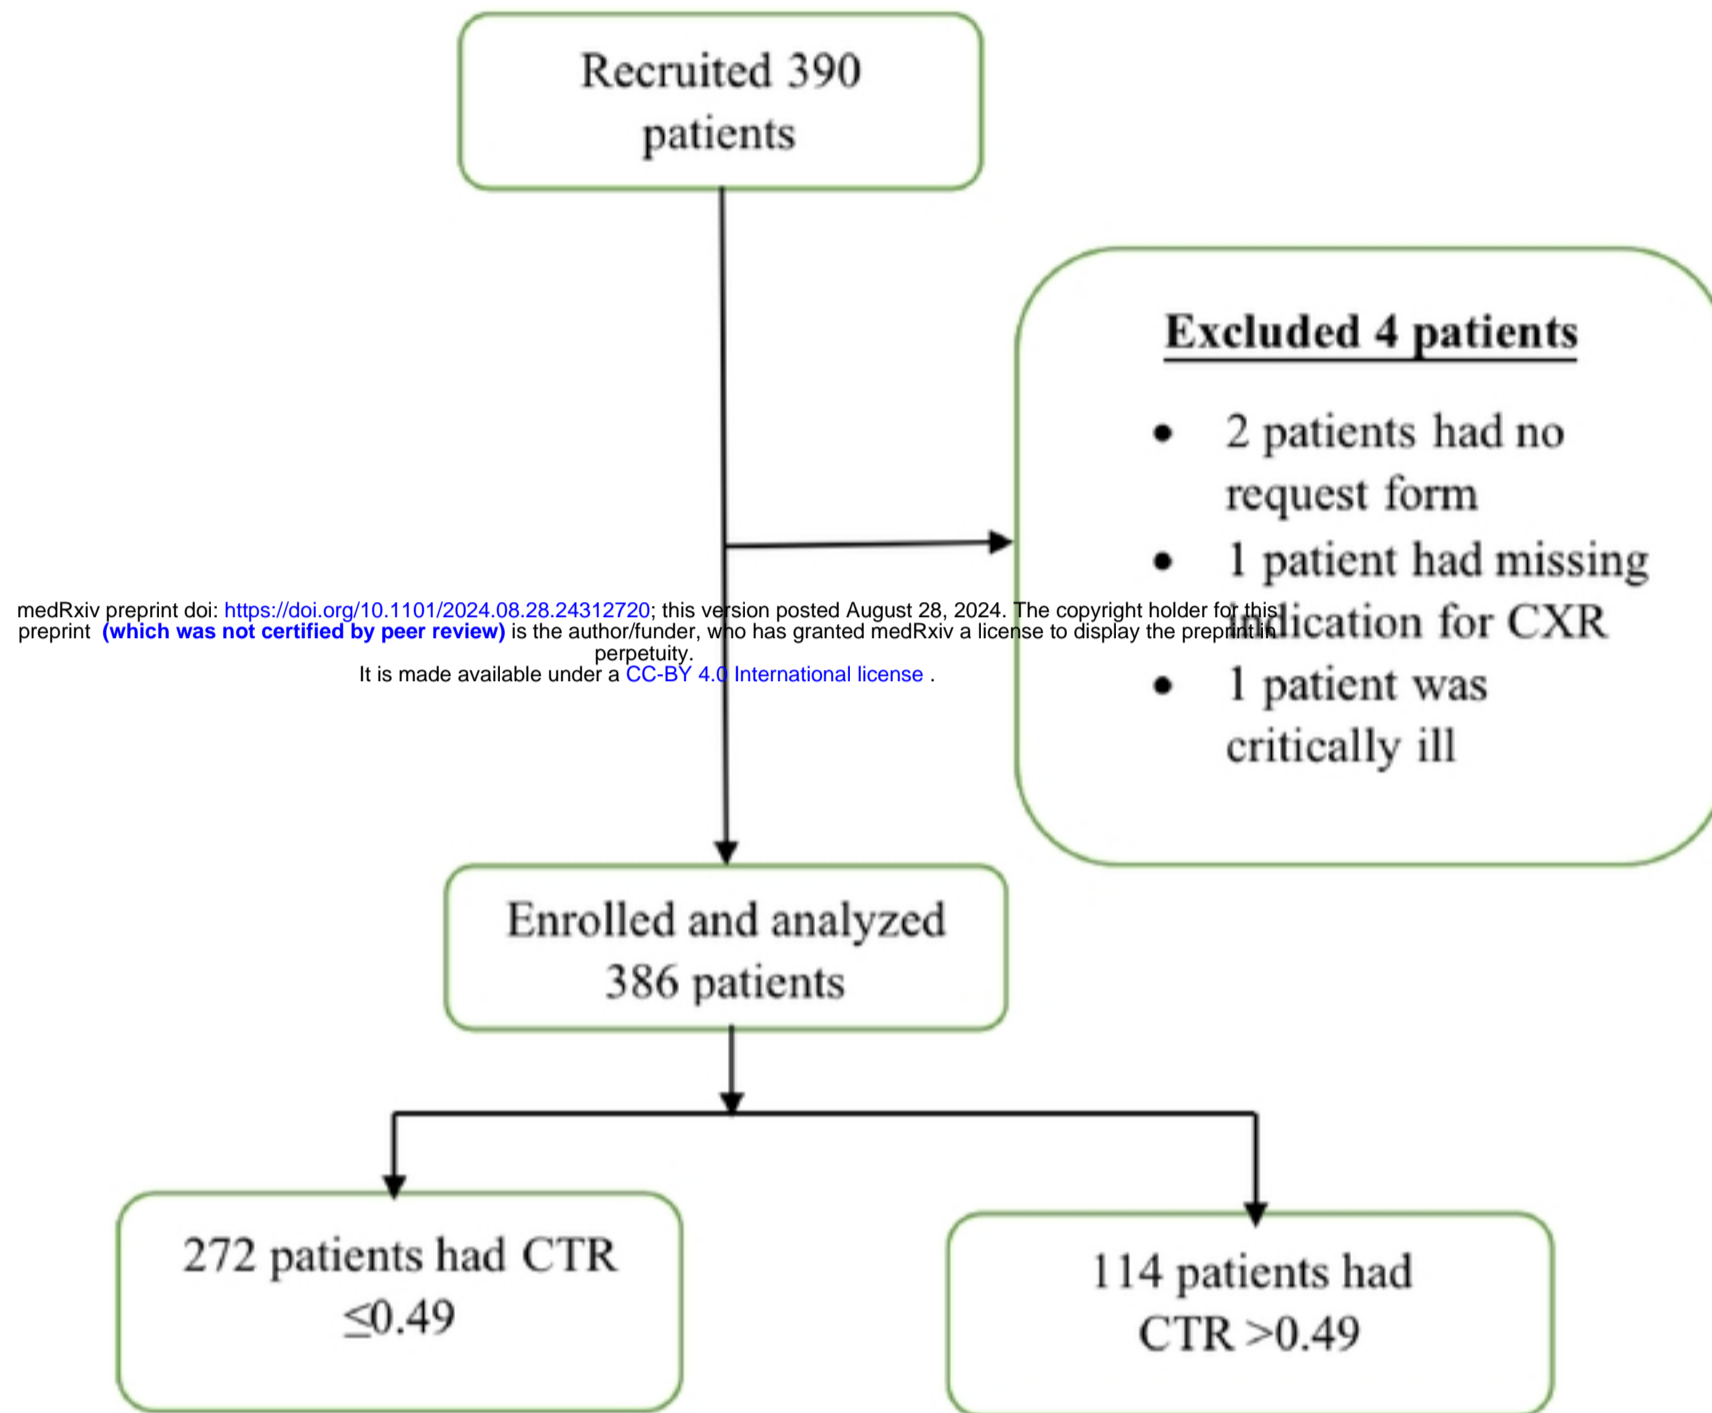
Recruited 390 patients

Excluded 4 patients

- 2 patients had no request form
- 1 patient had missing indication for CXR
- 1 patient was critically ill

medRxiv preprint doi: https://doi.org/10.1101/2024.08.28.24312720; this version posted August 28, 2024. The copyright holder for this preprint (which was not certified by peer review) is the author/funder, who has granted medRxiv a license to display the preprint in perpetuity.
It is made available under a CC-BY 4.0 International license .

Enrolled and analyzed 386 patients

272 patients had CTR $\leq$0.49

114 patients had CTR >0.49